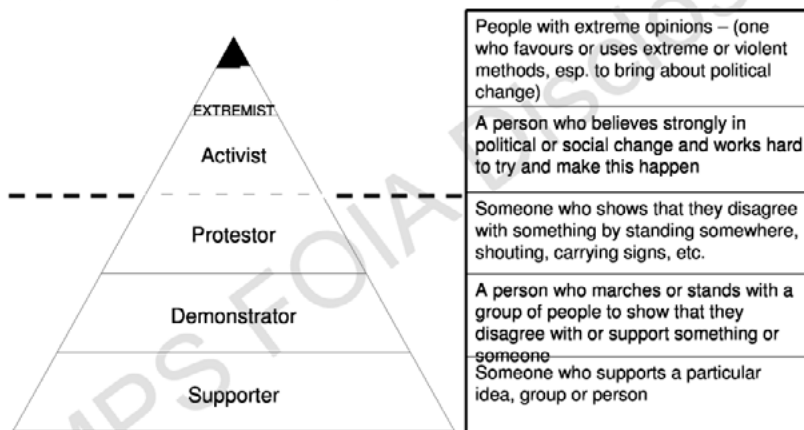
EXTREMIST

Activist

Protestor

Demonstrator

Supporter

People with extreme opinions – (one who favours or uses extreme or violent methods, esp. to bring about political change)

A person who believes strongly in political or social change and works hard to try and make this happen

Someone who shows that they disagree with something by standing somewhere, shouting, carrying signs, etc.

A person who marches or stands with a group of people to show that they disagree with or support something or someone

Someone who supports a particular idea, group or person

MPS FOIA Disclosure